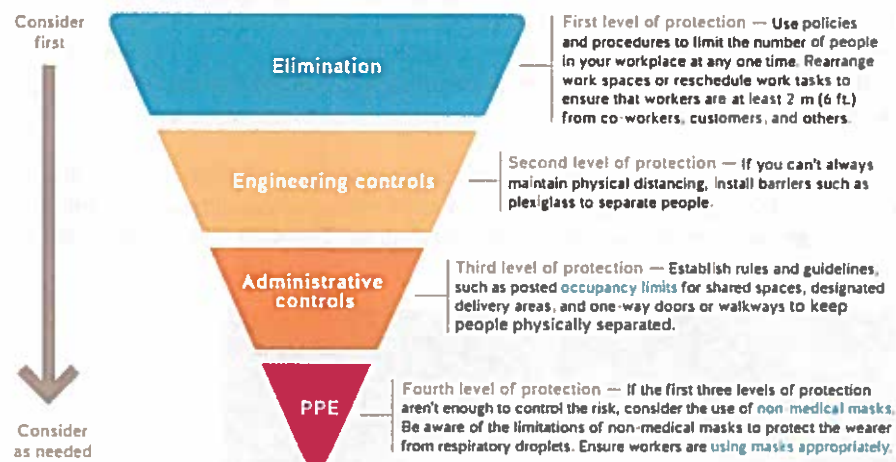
Consider first

Elimination

First level of protection — Use policies and procedures to limit the number of people in your workplace at any one time. Rearrange work spaces or reschedule work tasks to ensure that workers are at least 2 m (6 ft.) from co-workers, customers, and others.

Engineering controls

Second level of protection — If you can't always maintain physical distancing, install barriers such as plexiglass to separate people.

Administrative controls

Third level of protection — Establish rules and guidelines, such as posted occupancy limits for shared spaces, designated delivery areas, and one-way doors or walkways to keep people physically separated.

PPE

Fourth level of protection — If the first three levels of protection aren't enough to control the risk, consider the use of non-medical masks. Be aware of the limitations of non-medical masks to protect the wearer from respiratory droplets. Ensure workers are using masks appropriately.

Consider as needed